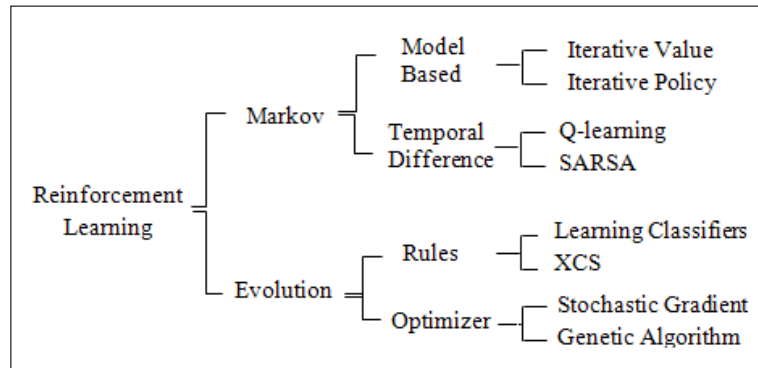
Reinforcement Learning

Markov

Model Based

Iterative Value

Iterative Policy

Temporal Difference

Q-learning

SARSA

Evolution

Rules

Learning Classifiers

XCS

Optimizer

Stochastic Gradient

Genetic Algorithm